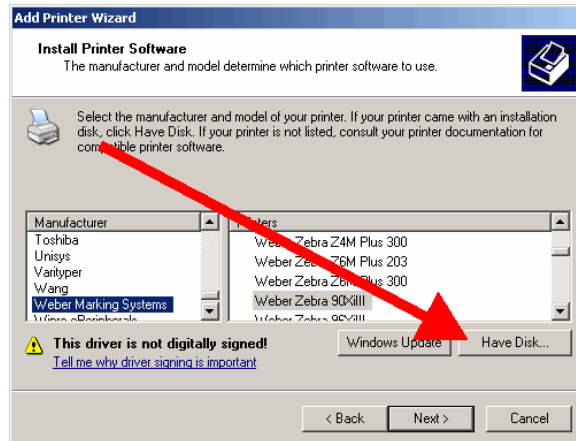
Add Printer Wizard

Install Printer Software
The manufacturer and model determine which printer software to use.

Select the manufacturer and model of your printer. If your printer came with an installation disk, click Have Disk. If your printer is not listed, consult your printer documentation for com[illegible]tible printer software.

| Manufacturer | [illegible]nters |
|---|---|
| Toshiba | Web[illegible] Zebra Z4M Plus 300 |
| Unisys | Weber Zebra Z6M Plus 203 |
| Varityper | Weber Zebra Z6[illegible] Plus 300 |
| Wang | Weber Zebra 90XiIII |
| Weber Marking Systems | Weber Zebra 96XiIII |
| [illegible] | |

This driver is not digitally signed!
Tell me why driver signing is important

Windows Update
Have Disk...

< Back
Next >
Cancel